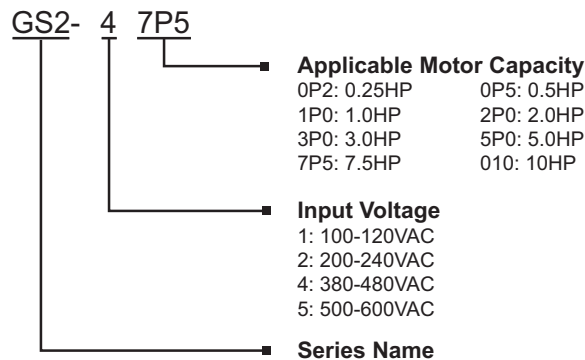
GS2- 4 7P5

Applicable Motor Capacity

| | |
|---|---|
| 0P2: 0.25HP | 0P5: 0.5HP |
| 1P0: 1.0HP | 2P0: 2.0HP |
| 3P0: 3.0HP | 5P0: 5.0HP |
| 7P5: 7.5HP | 010: 10HP |

Input Voltage
1: 100-120VAC
2: 200-240VAC
4: 380-480VAC
5: 500-600VAC

Series Name